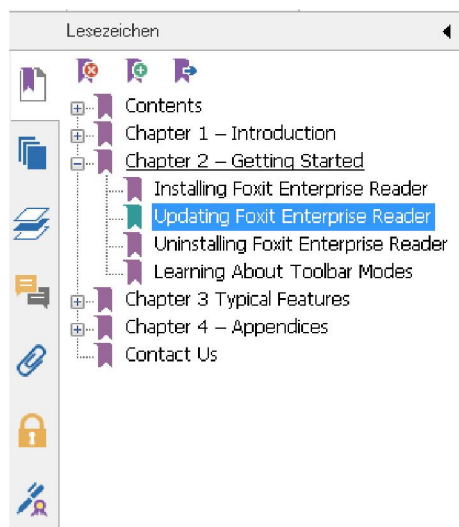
Lesezeichen

Contents
Chapter 1 – Introduction
Chapter 2 – Getting Started
Installing Foxit Enterprise Reader
Updating Foxit Enterprise Reader
Uninstalling Foxit Enterprise Reader
Learning About Toolbar Modes
Chapter 3 Typical Features
Chapter 4 – Appendices
Contact Us